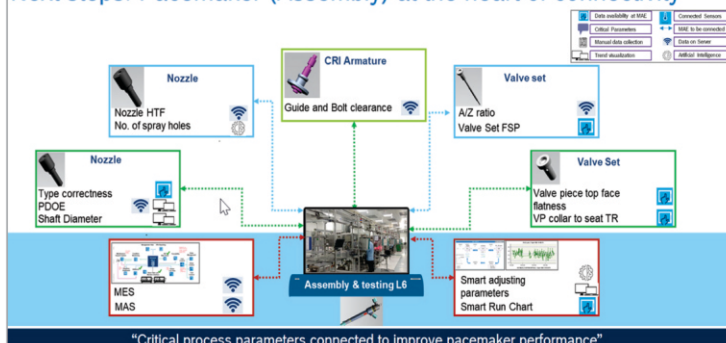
Next Steps: Pacemaker (Assembly) at the heart of connectivity

Data availability at MAE
Connected Sensors
Critical Parameters
MAE to be connected
Manual data collection
Data on Server
Trend visualization
Artificial Intelligence

Nozzle
Nozzle HTF
No. of spray holes

CRI Armature
Guide and Bolt clearance

Valve set
A/Z ratio
Valve Set FSP

Nozzle
Type correctness
PDOE
Shaft Diameter

Valve Set
Valve piece top face flatness
VP collar to seat TR

MES
MAS

Assembly & testing L6

Smart adjusting parameters
Smart Run Chart

"Critical process parameters connected to improve pacemaker performance"